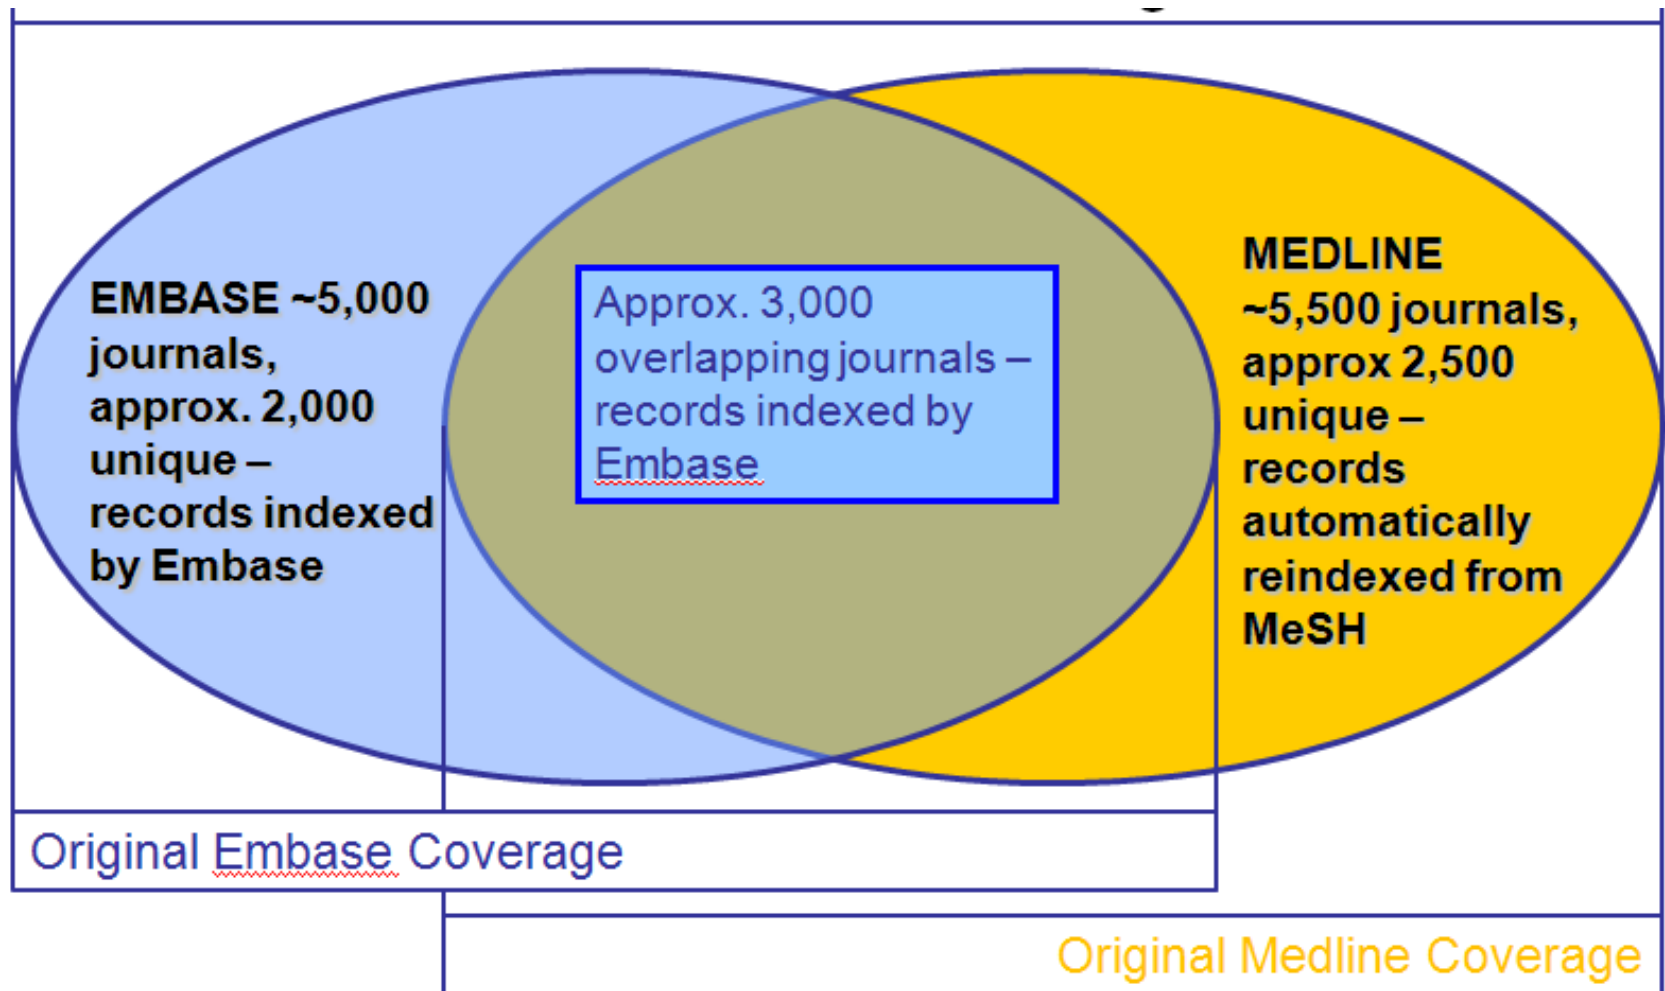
EMBASE ~5,000 journals, approx. 2,000 unique – records indexed by Embase

Approx. 3,000 overlapping journals – records indexed by Embase

MEDLINE ~5,500 journals, approx 2,500 unique – records automatically reindexed from MeSH

Original Embase Coverage

Original Medline Coverage